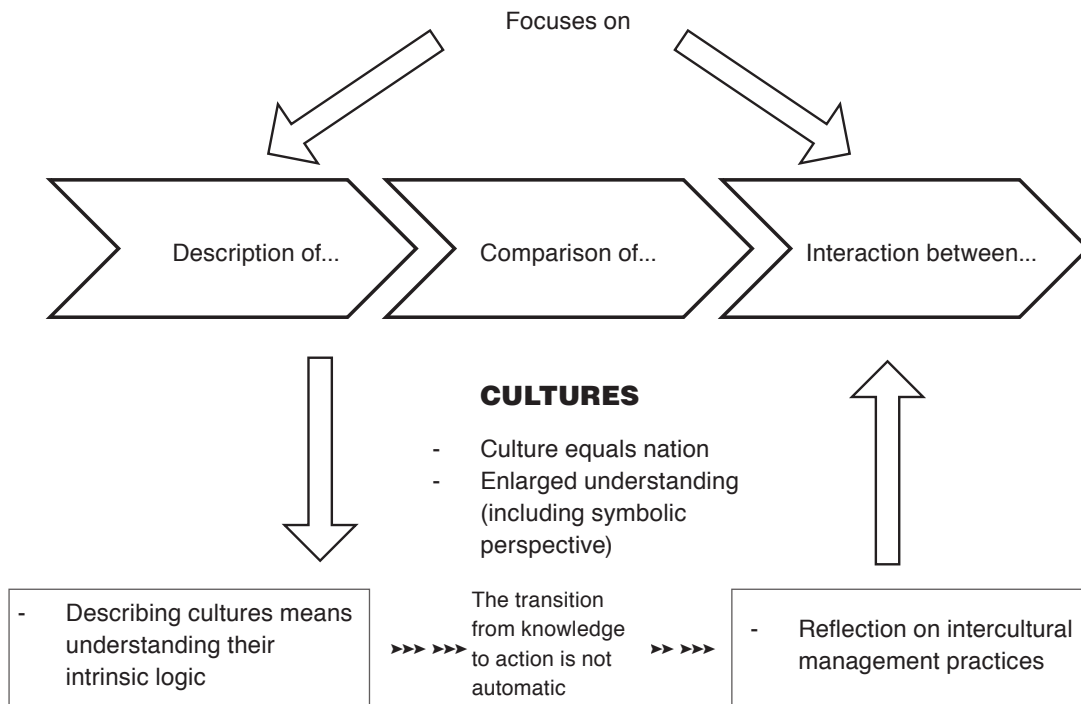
Focuses on

Description of...

Comparison of...

Interaction between...

CULTURES

- Culture equals nation
- Enlarged understanding (including symbolic perspective)

- Describing cultures means understanding their intrinsic logic

➤➤➤ ➤➤➤ The transition from knowledge to action is not automatic ➤➤ ➤➤➤

- Reflection on intercultural management practices